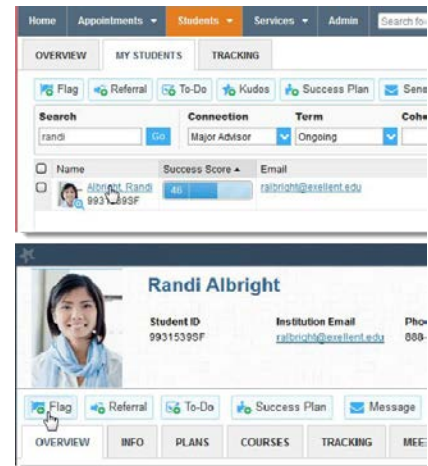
Home Appointments ▾ Students ▾ Services ▾ Admin Search fo

OVERVIEW MY STUDENTS TRACKING

Flag Referral To-Do Kudos Success Plan Sen

| Search | Connection | Term | Coh |
|---|---|---|---|
| randi Go | Major Advisor | Ongoing | |

| | Name | Success Score ▴ | Email |
|---|---|---|---|
| | Albright, Randi 9931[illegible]39SF | 46 | ralbright@exellent.edu |

Randi Albright

Student ID 99315395F

Institution Email ralbright@exellent.edu

Pho 888-

Flag Referral To-Do Success Plan Message

OVERVIEW INFO PLANS COURSES TRACKING MEE